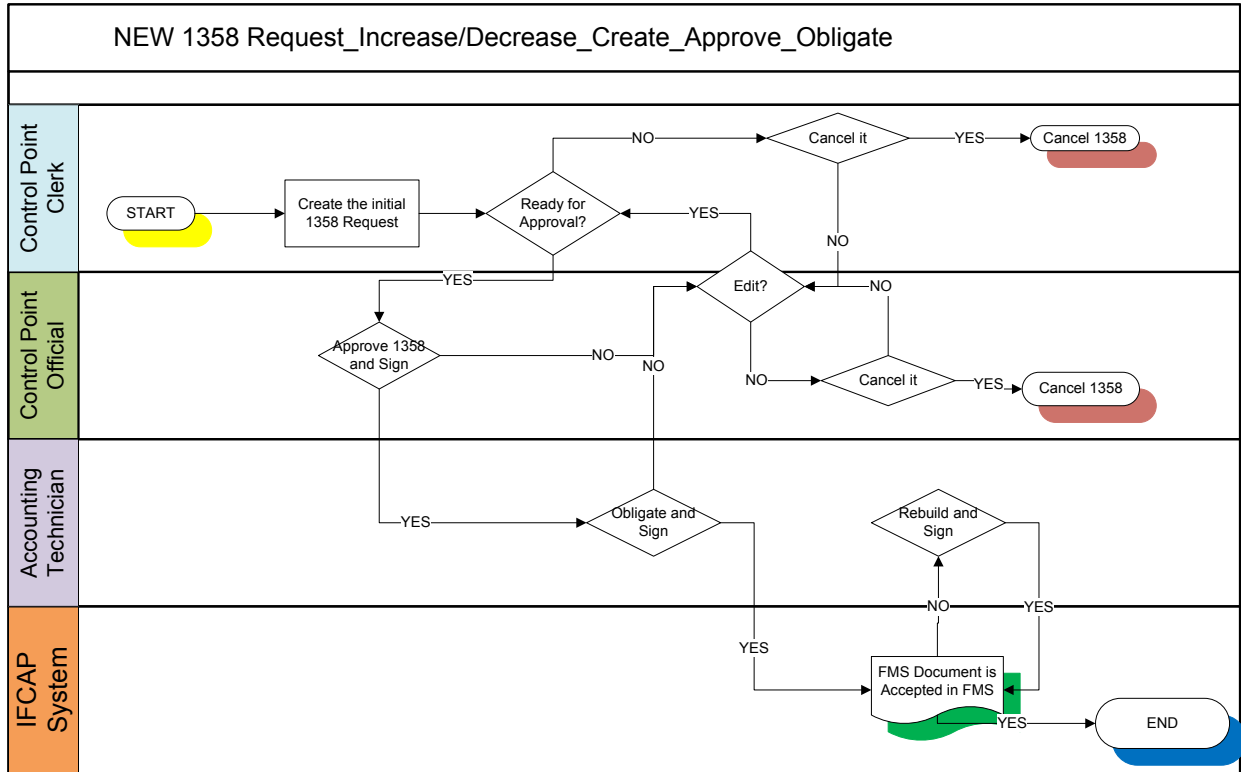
NEW 1358 Request_Increase/Decrease_Create_Approve_Obligate

Control Point Clerk

START

Create the initial 1358 Request

Ready for Approval?

NO

Cancel it

YES

Cancel 1358

YES

NO

Control Point Official

YES

Edit?

NO

Approve 1358 and Sign

NO

NO

NO

Cancel it

YES

Cancel 1358

Accounting Technician

YES

Obligate and Sign

Rebuild and Sign

IFCAP System

NO

YES

YES

FMS Document is Accepted in FMS

YES

END